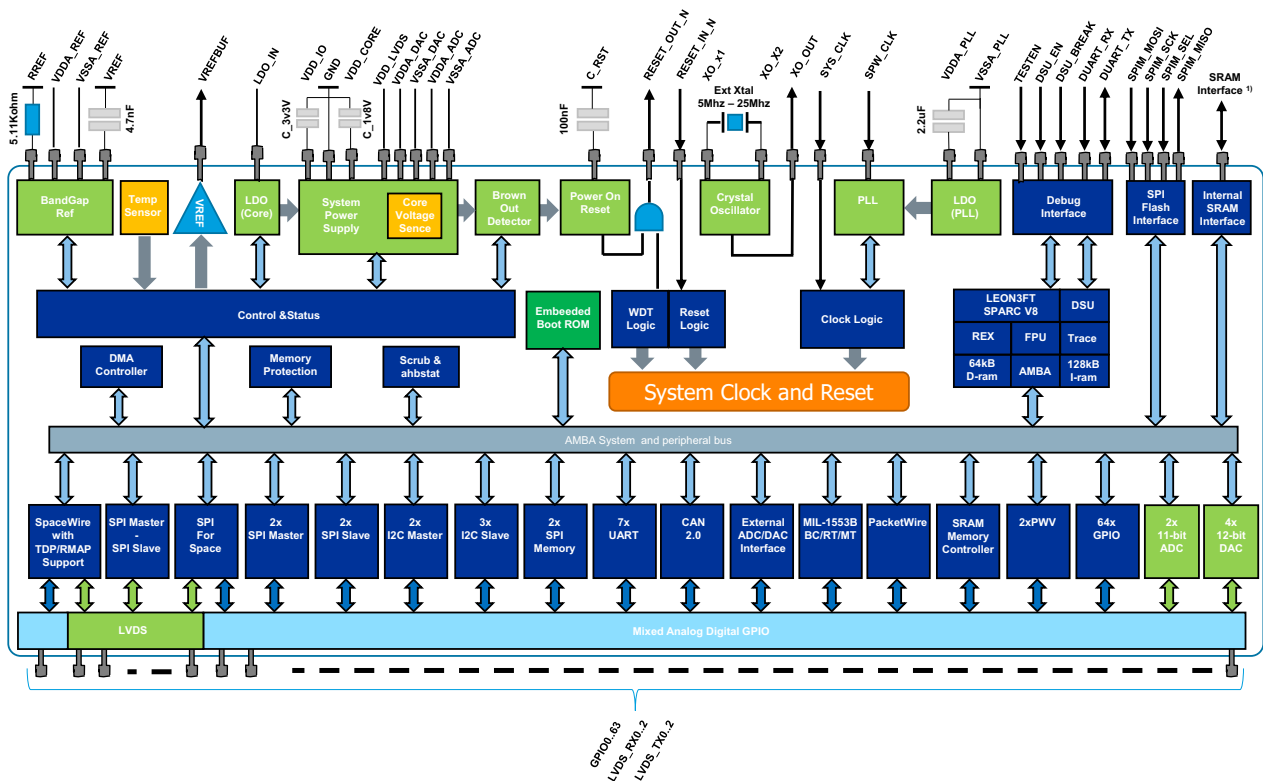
5.11Kohm
RREF
VDDA_REF
VSSA_REF
VREF
4.7nF
VREFBUF
LDO_IN
VDD_IO
GND
VDD_CORE
C_3v3V
C_1v8V
VDD_LVDS
VDDA_DAC
VSSA_DAC
VDDA_ADC
VSSA_ADC
C_RST
100nF
RESET_OUT_N
RESET_IN_N
XO_x1
Ext Xtal
5Mhz – 25Mhz
XO_X2
XO_OUT
SYS_CLK
SPW_CLK
VDDA_PLL
VSSA_PLL
2.2uF
TESTEN
DSU_EN
DSU_BREAK
DUART_RX
DUART_TX
SPIM_MOSI
SPIM_SCK
SPIM_SEL
SPIM_MISO
SRAM Interface $^{1)}$

BandGap Ref
Temp Sensor
VREF
LDO (Core)
System Power Supply
Core Voltage Sence
Brown Out Detector
Power On Reset
Crystal Oscillator
PLL
LDO (PLL)
Debug Interface
SPI Flash Interface
Internal SRAM Interface

Control &Status
Embeeded Boot ROM
WDT Logic
Reset Logic
Clock Logic
LEON3FT SPARC V8
DSU
REX
FPU
Trace
64kB D-ram
AMBA
128kB I-ram
DMA Controller
Memory Protection
Scrub & ahbstat
System Clock and Reset

AMBA System and peripheral bus

SpaceWire with TDP/RMAP Support
SPI Master - SPI Slave
SPI For Space
2x SPI Master
2x SPI Slave
2x I2C Master
3x I2C Slave
2x SPI Memory
7x UART
CAN 2.0
External ADC/DAC Interface
MIL-1553B BC/RT/MT
PacketWire
SRAM Memory Controller
2xPWV
64x GPIO
2x 11-bit ADC
4x 12-bit DAC

LVDS
Mixed Analog Digital GPIO

GPIO0..63
LVDS_RX0..2
LVDS_TX0..2